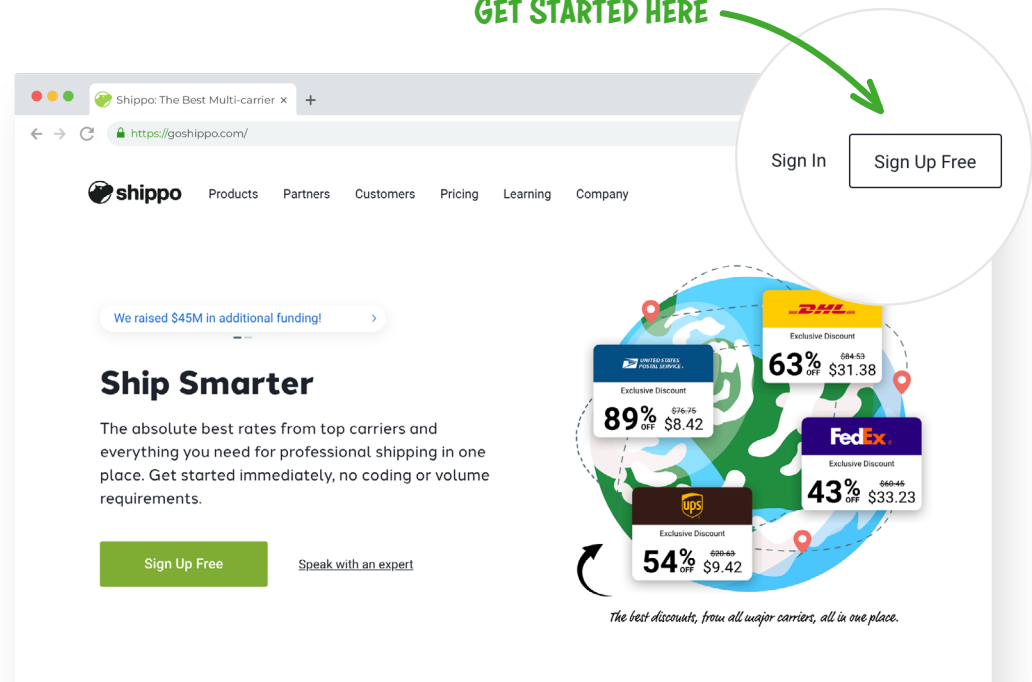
GET STARTED HERE

Shippo: The Best Multi-carrier ×

https://goshippo.com/

shippo Products Partners Customers Pricing Learning Company

Sign In Sign Up Free

We raised $45M in additional funding! ›

Ship Smarter

The absolute best rates from top carriers and everything you need for professional shipping in one place. Get started immediately, no coding or volume requirements.

Sign Up Free Speak with an expert

DHL
Exclusive Discount
63% OFF $84.53 $31.38

UNITED STATES POSTAL SERVICE
Exclusive Discount
89% OFF $76.75 $8.42

FedEx
Exclusive Discount
43% OFF $60.45 $33.23

ups
Exclusive Discount
54% OFF $20.63 $9.42

The best discounts, from all major carriers, all in one place.